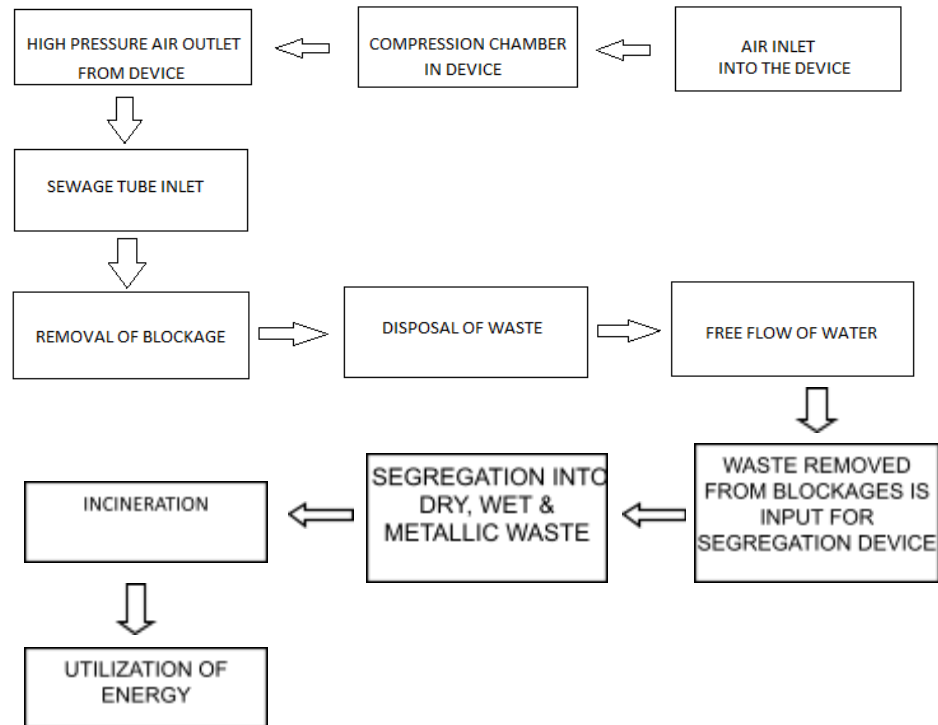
HIGH PRESSURE AIR OUTLET FROM DEVICE

COMPRESSION CHAMBER IN DEVICE

AIR INLET INTO THE DEVICE

SEWAGE TUBE INLET

REMOVAL OF BLOCKAGE

DISPOSAL OF WASTE

FREE FLOW OF WATER

WASTE REMOVED FROM BLOCKAGES IS INPUT FOR SEGREGATION DEVICE

SEGREGATION INTO DRY, WET & METALLIC WASTE

INCINERATION

UTILIZATION OF ENERGY